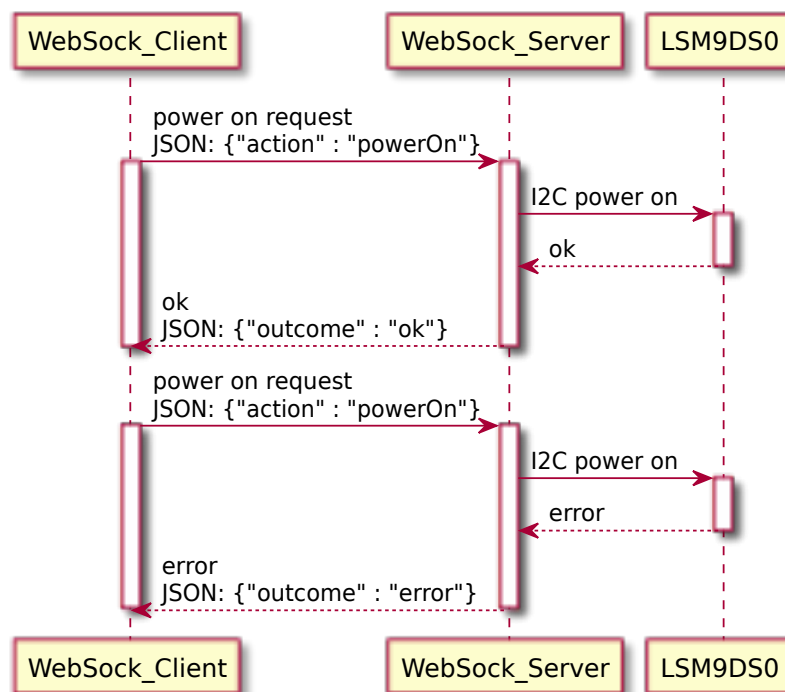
WebSock_Client
WebSock_Server
LSM9DS0

power on request
JSON: {"action" : "powerOn"}

I2C power on

ok

ok
JSON: {"outcome" : "ok"}

power on request
JSON: {"action" : "powerOn"}

I2C power on

error

error
JSON: {"outcome" : "error"}

WebSock_Client
WebSock_Server
LSM9DS0